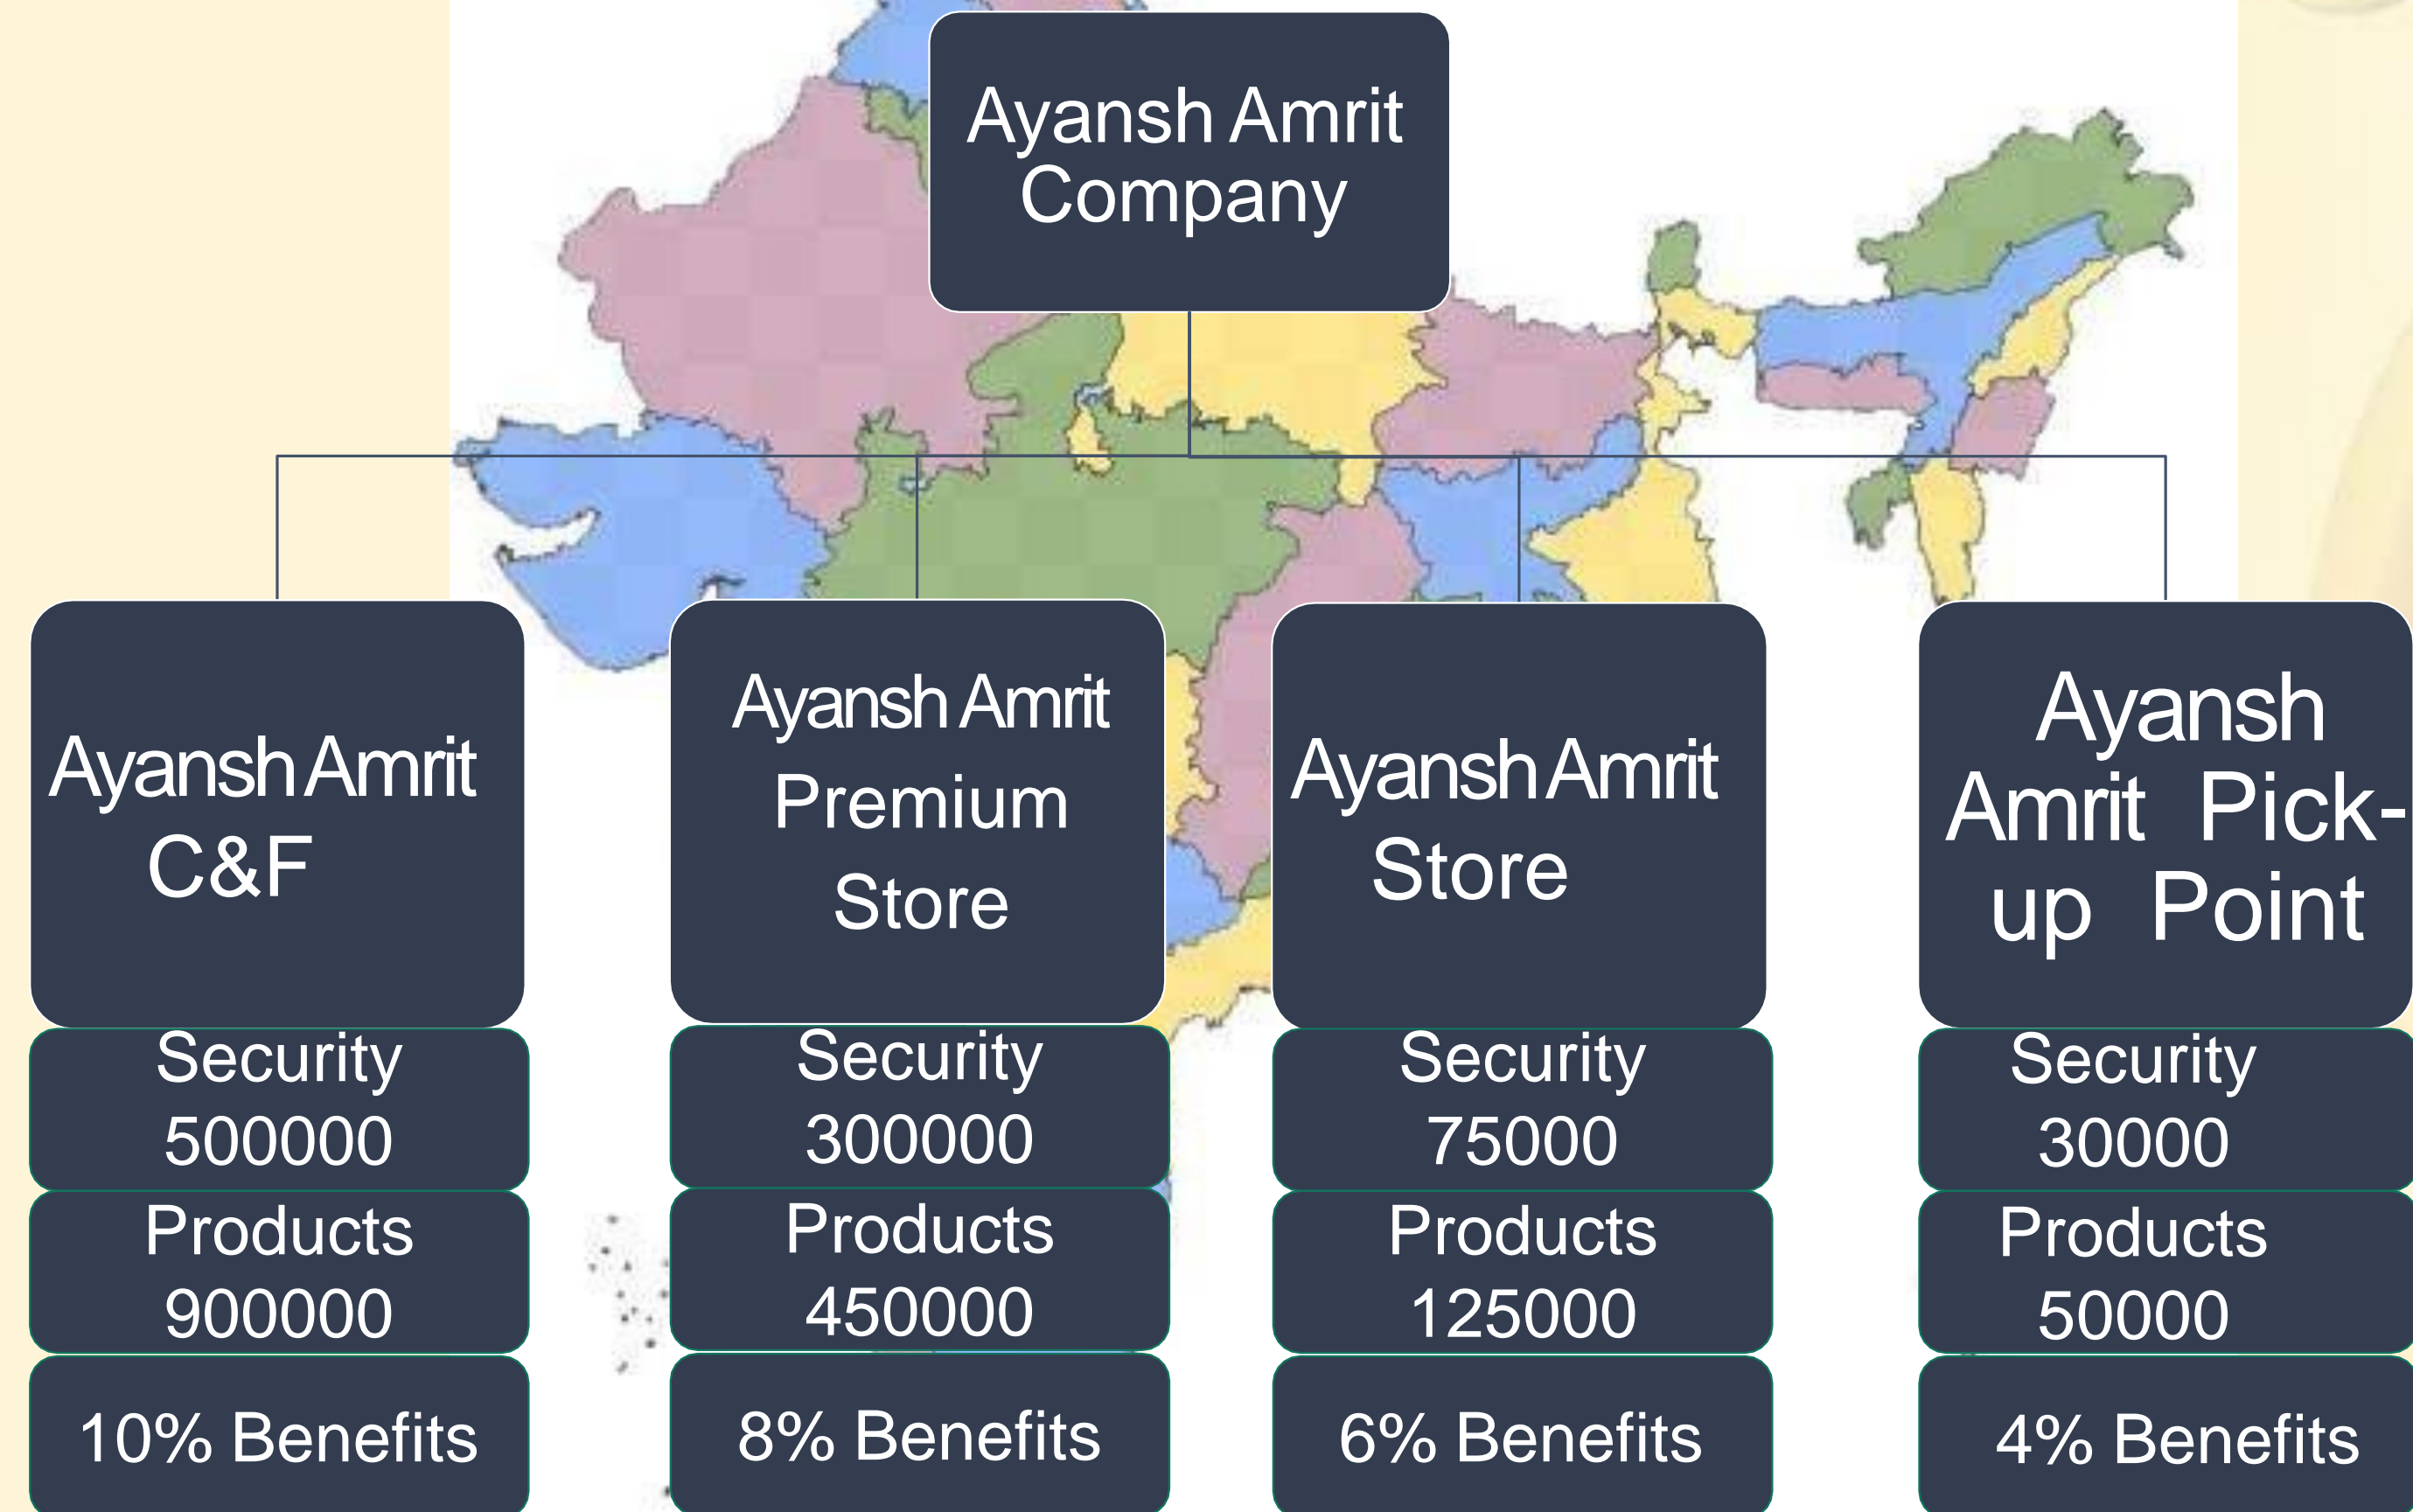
Ayansh Amrit Company

Ayansh Amrit C&F

Security 500000

Products 900000

10% Benefits

Ayansh Amrit Premium Store

Security 300000

Products 450000

8% Benefits

Ayansh Amrit Store

Security 75000

Products 125000

6% Benefits

Ayansh Amrit Pick-up Point

Security 30000

Products 50000

4% Benefits